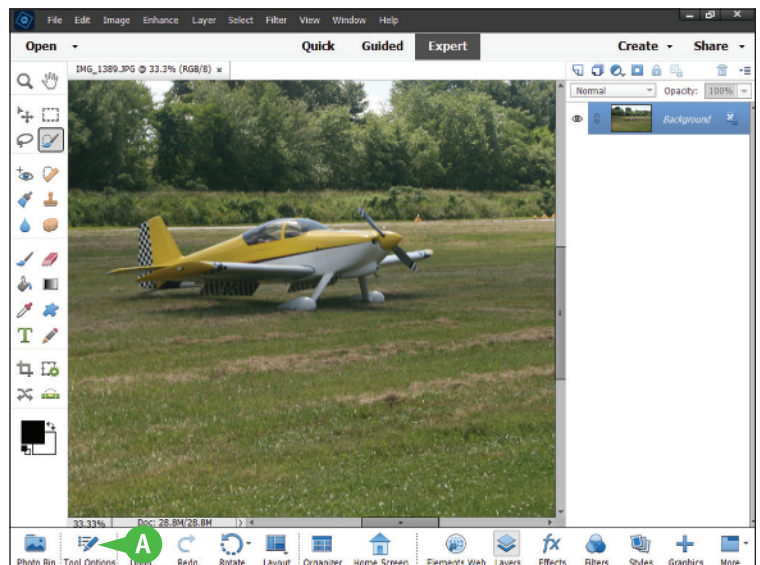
File Edit Image Enhance Layer Select Filter View Window Help

Open

Quick Guided Expert

Create Share

IMG_1389.JPG @ 33.3% (RGB/8) ×

Normal

Opacity: 100%

Background

T

33.33%

Doc: 28.8M/28.8M

A

Photo Bin Tool Options Undo Redo Rotate Layout Organizer Home Screen Elements Web Layers Effects Filters Styles Graphics More